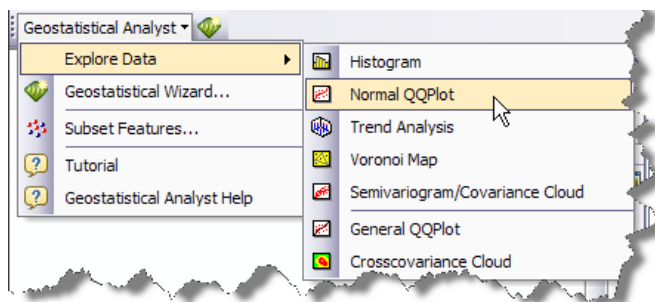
Geostatistical Analyst ▾

Explore Data
Geostatistical Wizard...
Subset Features...
Tutorial
Geostatistical Analyst Help

Histogram
Normal QQPlot
Trend Analysis
Voronoi Map
Semivariogram/Covariance Cloud
General QQPlot
Crosscovariance Cloud